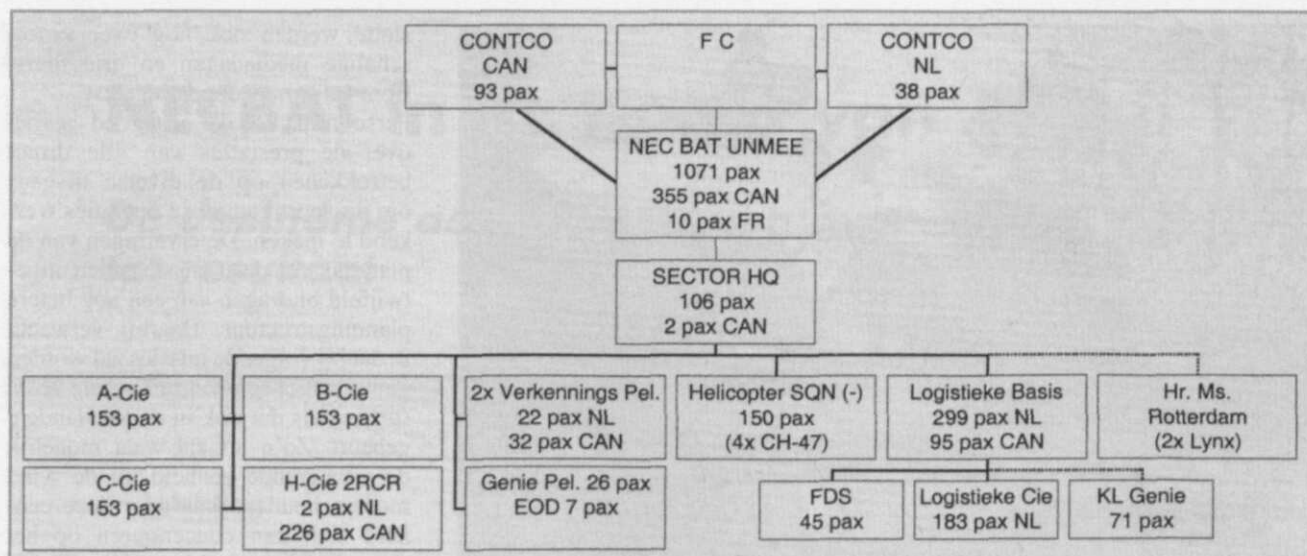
CONTCO
CAN
93 pax

F C

CONTCO
NL
38 pax

NEC BAT UNMEE
1071 pax
355 pax CAN
10 pax FR

SECTOR HQ
106 pax
2 pax CAN

A-Cie
153 pax

B-Cie
153 pax

2x Verkennings Pel.
22 pax NL
32 pax CAN

Helicopter SQN (-)
150 pax
(4x CH-47)

Logistieke Basis
299 pax NL
95 pax CAN

Hr. Ms.
Rotterdam
(2x Lynx)

C-Cie
153 pax

H-Cie 2RCR
2 pax NL
226 pax CAN

Genie Pel. 26 pax
EOD 7 pax

FDS
45 pax

Logistieke Cie
183 pax NL

KL Genie
71 pax